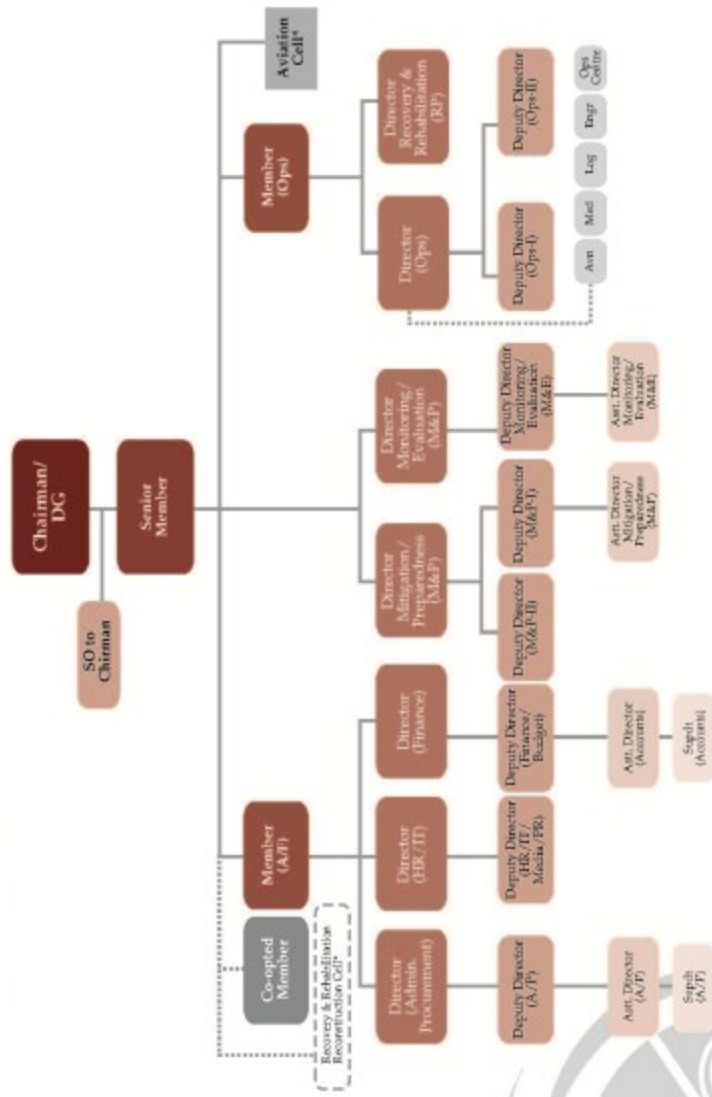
Chairman/ DG

SO to Chirman

Senior Member

Aviation Cell*

Member (Ops)

Director Recovery & Rehabilitation (RP)

Director (Ops)

Deputy Director (Ops-II)

Deputy Director (Ops-I)

Ops Centre

Engr

Log

Med

Avn

Director Monitoring/ Evaluation (M&E)

Deputy Director Monitoring/ Evaluation (M&E)

Asst. Director Monitoring/ Evaluation (M&E)

Director Mitigation/ Preparedness (M&P)

Deputy Director (M&P-I)

Deputy Director (M&P-II)

Asst. Director Mitigation/ Preparedness (M&P)

Member (A/F)

Co-opted Member

Recovery & Rehabilitation Reconstruction Cell*

Director (Finance)

Deputy Director (Finance/ Budget)

Asst. Director (Accounts)

Supdt (Accounts)

Director (HR/IT)

Deputy Director (HR/IT/ Media/PR)

Director (Admin, Procurement)

Deputy Director (A/P)

Asst. Director (A/P)

Supdt (A/P)